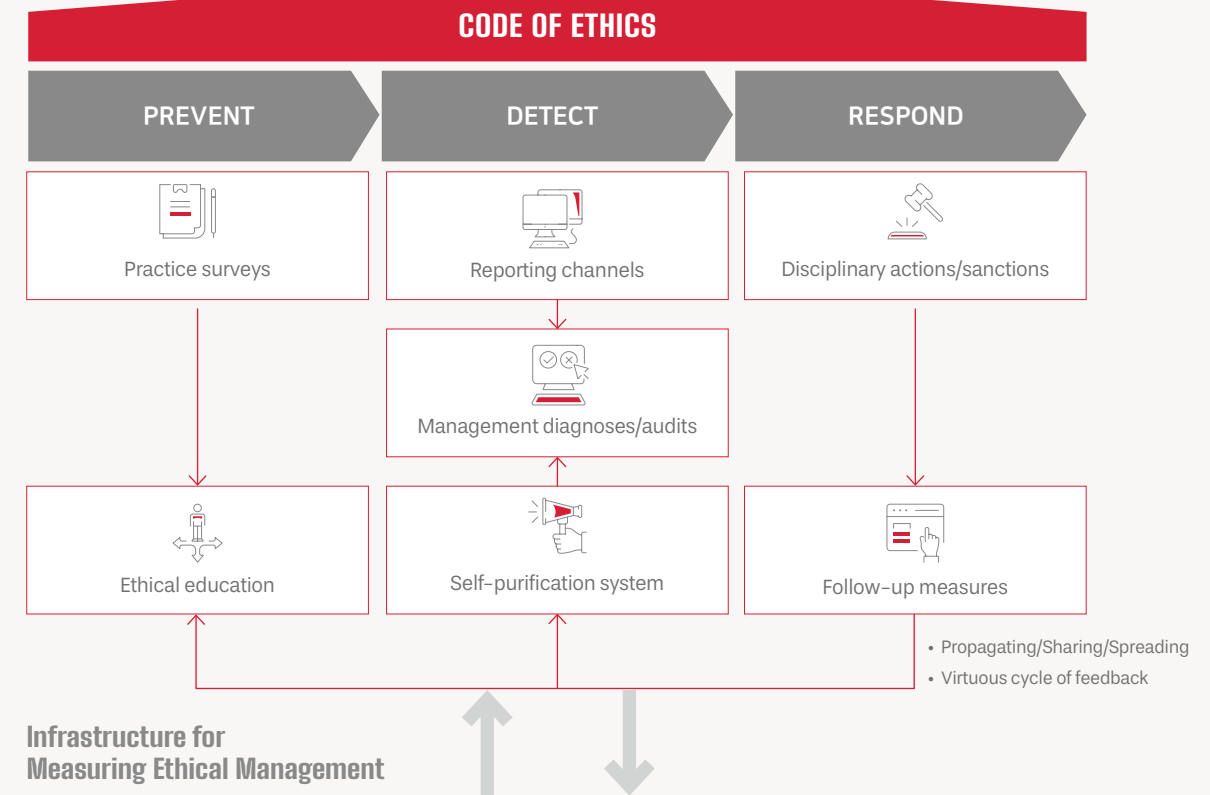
CODE OF ETHICS

PREVENT

DETECT

RESPOND

Practice surveys

Reporting channels

Disciplinary actions/sanctions

Management diagnoses/audits

Ethical education

Self-purification system

Follow-up measures

• Propagating/Sharing/Spreading
• Virtuous cycle of feedback

Infrastructure for Measuring Ethical Management